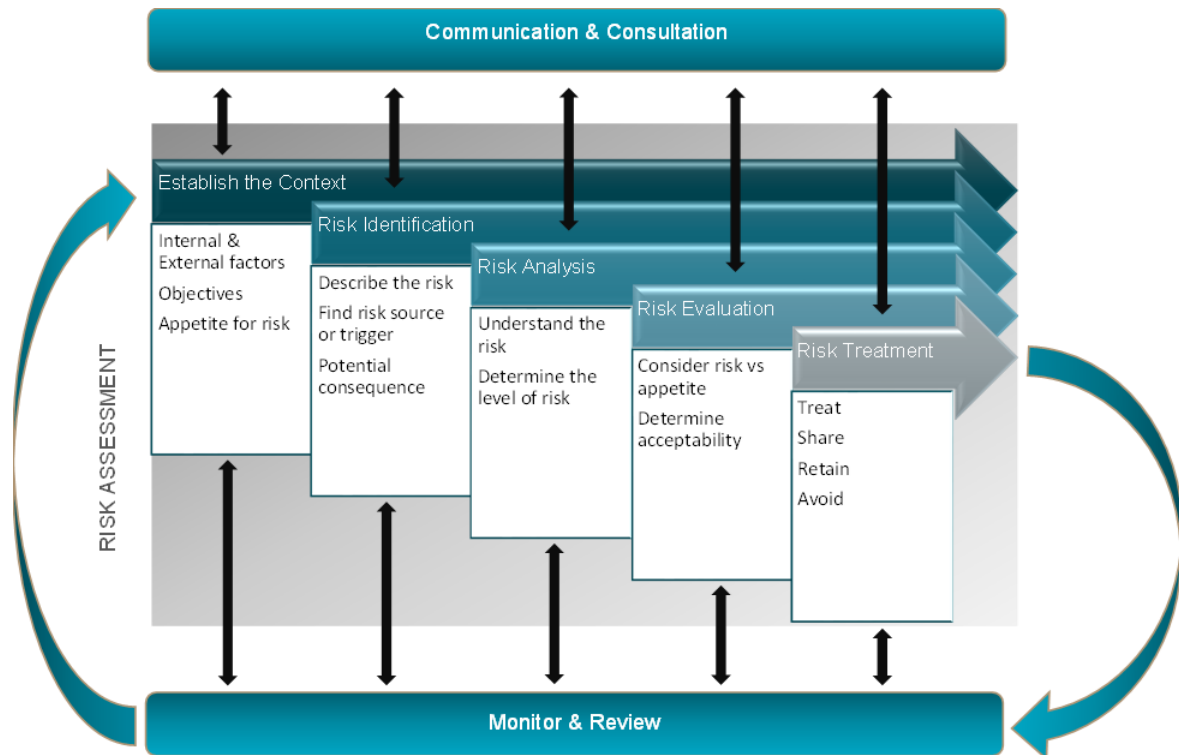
Communication & Consultation

RISK ASSESSMENT

Establish the Context

Internal & External factors

Objectives

Appetite for risk

Risk Identification

Describe the risk

Find risk source or trigger

Potential consequence

Risk Analysis

Understand the risk

Determine the level of risk

Risk Evaluation

Consider risk vs appetite

Determine acceptability

Risk Treatment

Treat

Share

Retain

Avoid

Monitor & Review